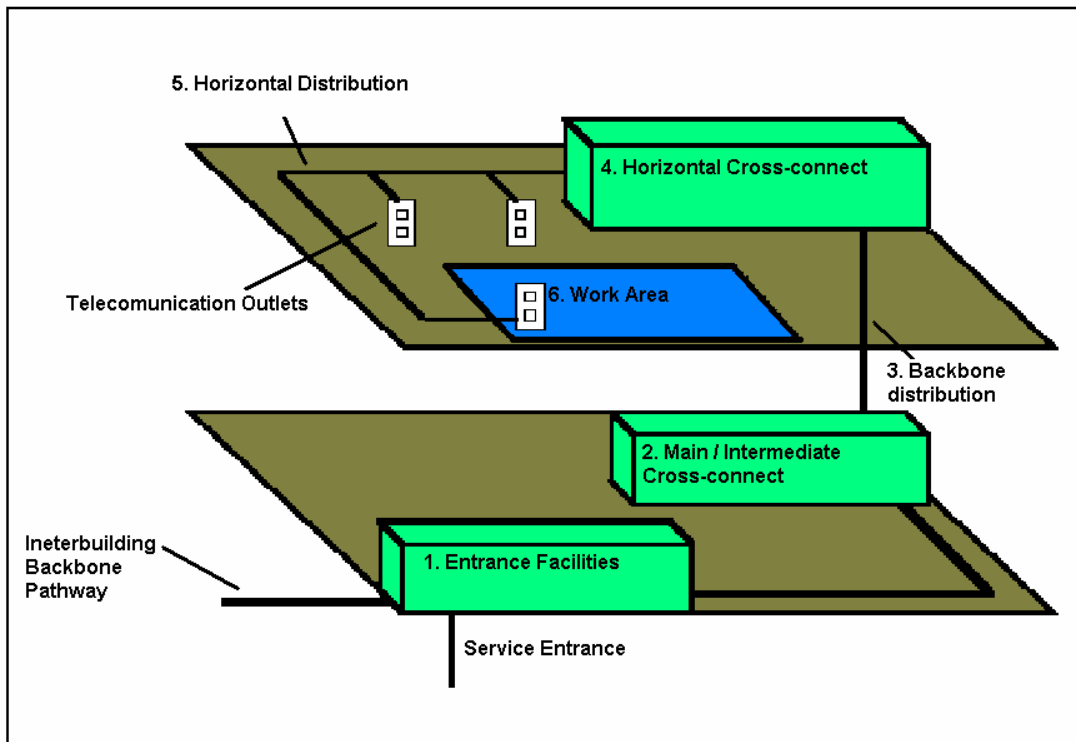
5. Horizontal Distribution

4. Horizontal Cross-connect

Telecomunication Outlets

6. Work Area

3. Backbone distribution

2. Main / Intermediate Cross-connect

Ineterbuilding Backbone Pathway

1. Entrance Facilities

Service Entrance